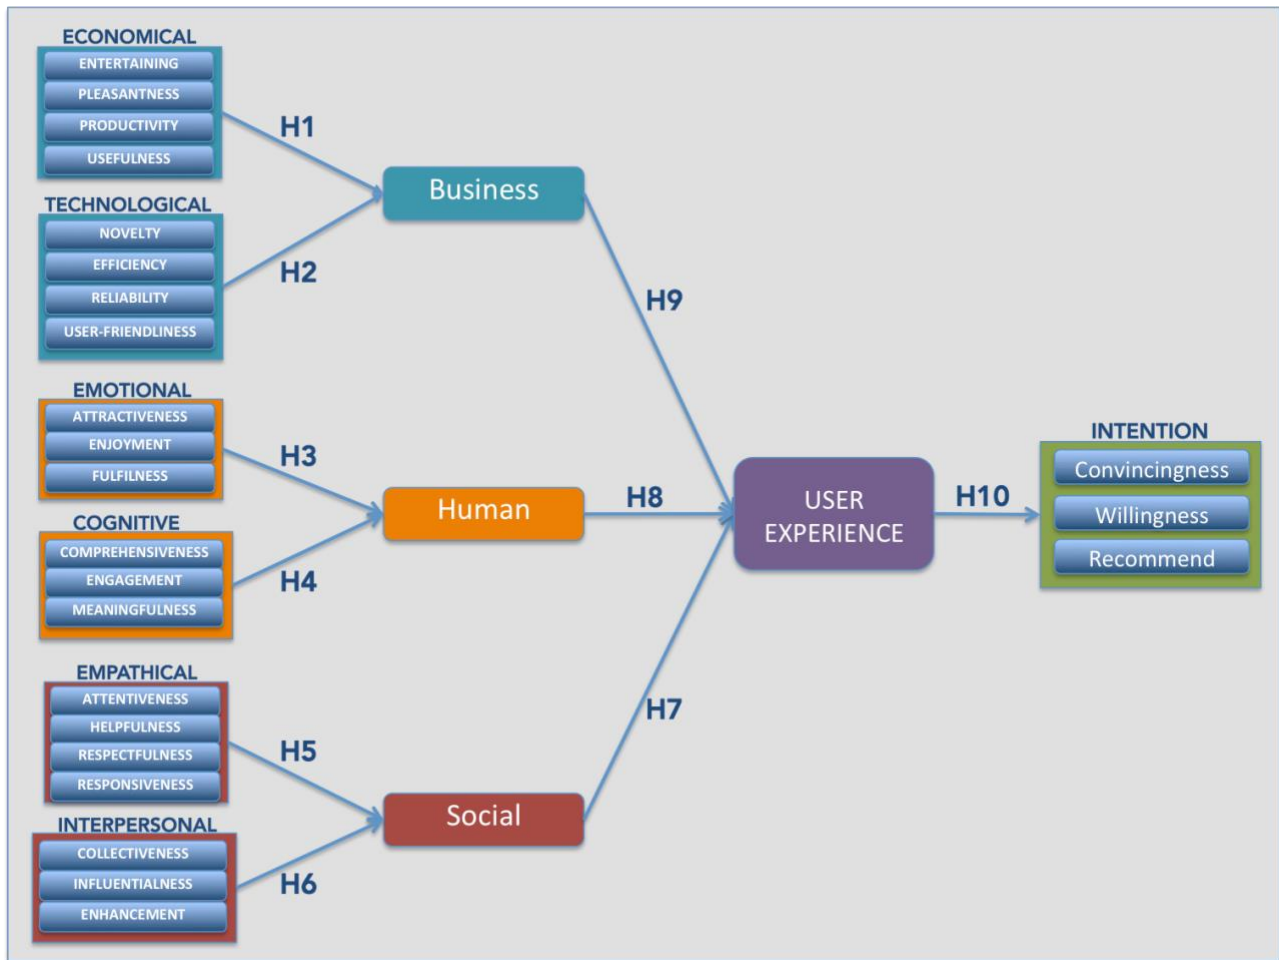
ECONOMICAL
ENTERTAINING
PLEASANTNESS
PRODUCTIVITY
USEFULNESS

TECHNOLOGICAL
NOVELTY
EFFICIENCY
RELIABILITY
USER-FRIENDLINESS

EMOTIONAL
ATTRACTIVENESS
ENJOYMENT
FULFILNESS

COGNITIVE
COMPREHENSIVENESS
ENGAGEMENT
MEANINGFULNESS

EMPATHICAL
ATTENTIVENESS
HELPFULNESS
RESPECTFULNESS
RESPONSIVENESS

INTERPERSONAL
COLLECTIVENESS
INFLUENTIALNESS
ENHANCEMENT

H1
H2
H3
H4
H5
H6

Business
Human
Social

H9
H8
H7

USER EXPERIENCE

H10

INTENTION
Convincingness
Willingness
Recommend